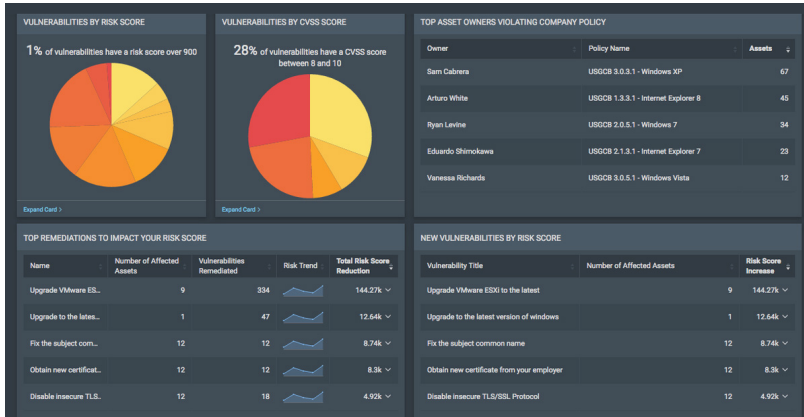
VULNERABILITIES BY RISK SCORE

1% of vulnerabilities have a risk score over 900

Expand Card >

VULNERABILITIES BY CVSS SCORE

28% of vulnerabilities have a CVSS score between 8 and 10

Expand Card >

TOP ASSET OWNERS VIOLATING COMPANY POLICY

| Owner | Policy Name | Assets |
|---|---|---|
| Sam Cabrera | USGCB 3.0.3.1 - Windows XP | 67 |
| Arturo White | USGCB 1.3.3.1 - Internet Explorer 8 | 45 |
| Ryan Levine | USGCB 2.0.5.1 - Windows 7 | 34 |
| Eduardo Shimokawa | USGCB 2.1.3.1 - Internet Explorer 7 | 23 |
| Vanessa Richards | USGCB 3.0.5.1 - Windows Vista | 12 |

TOP REMEDIATIONS TO IMPACT YOUR RISK SCORE

| Name | Number of Affected Assets | Vulnerabilities Remediated | Risk Trend | Total Risk Score Reduction |
|---|---|---|---|---|
| Upgrade VMware ESX... | 9 | 334 | | 144.27k |
| Upgrade to the lates... | 1 | 47 | | 12.64k |
| Fix the subject comm... | 12 | 12 | | 8.74k |
| Obtain new certificat... | 12 | 12 | | 8.3k |
| Disable insecure TLS... | 12 | 18 | | 4.92k |

NEW VULNERABILITIES BY RISK SCORE

| Vulnerability Title | Number of Affected Assets | Risk Score Increase |
|---|---|---|
| Upgrade VMware ESXi to the latest | 9 | 144.27k |
| Upgrade to the latest version of windows | 1 | 12.64k |
| Fix the subject common name | 12 | 8.74k |
| Obtain new certificate from your employer | 12 | 8.3k |
| Disable insecure TLS/SSL Protocol | 12 | 4.92k |